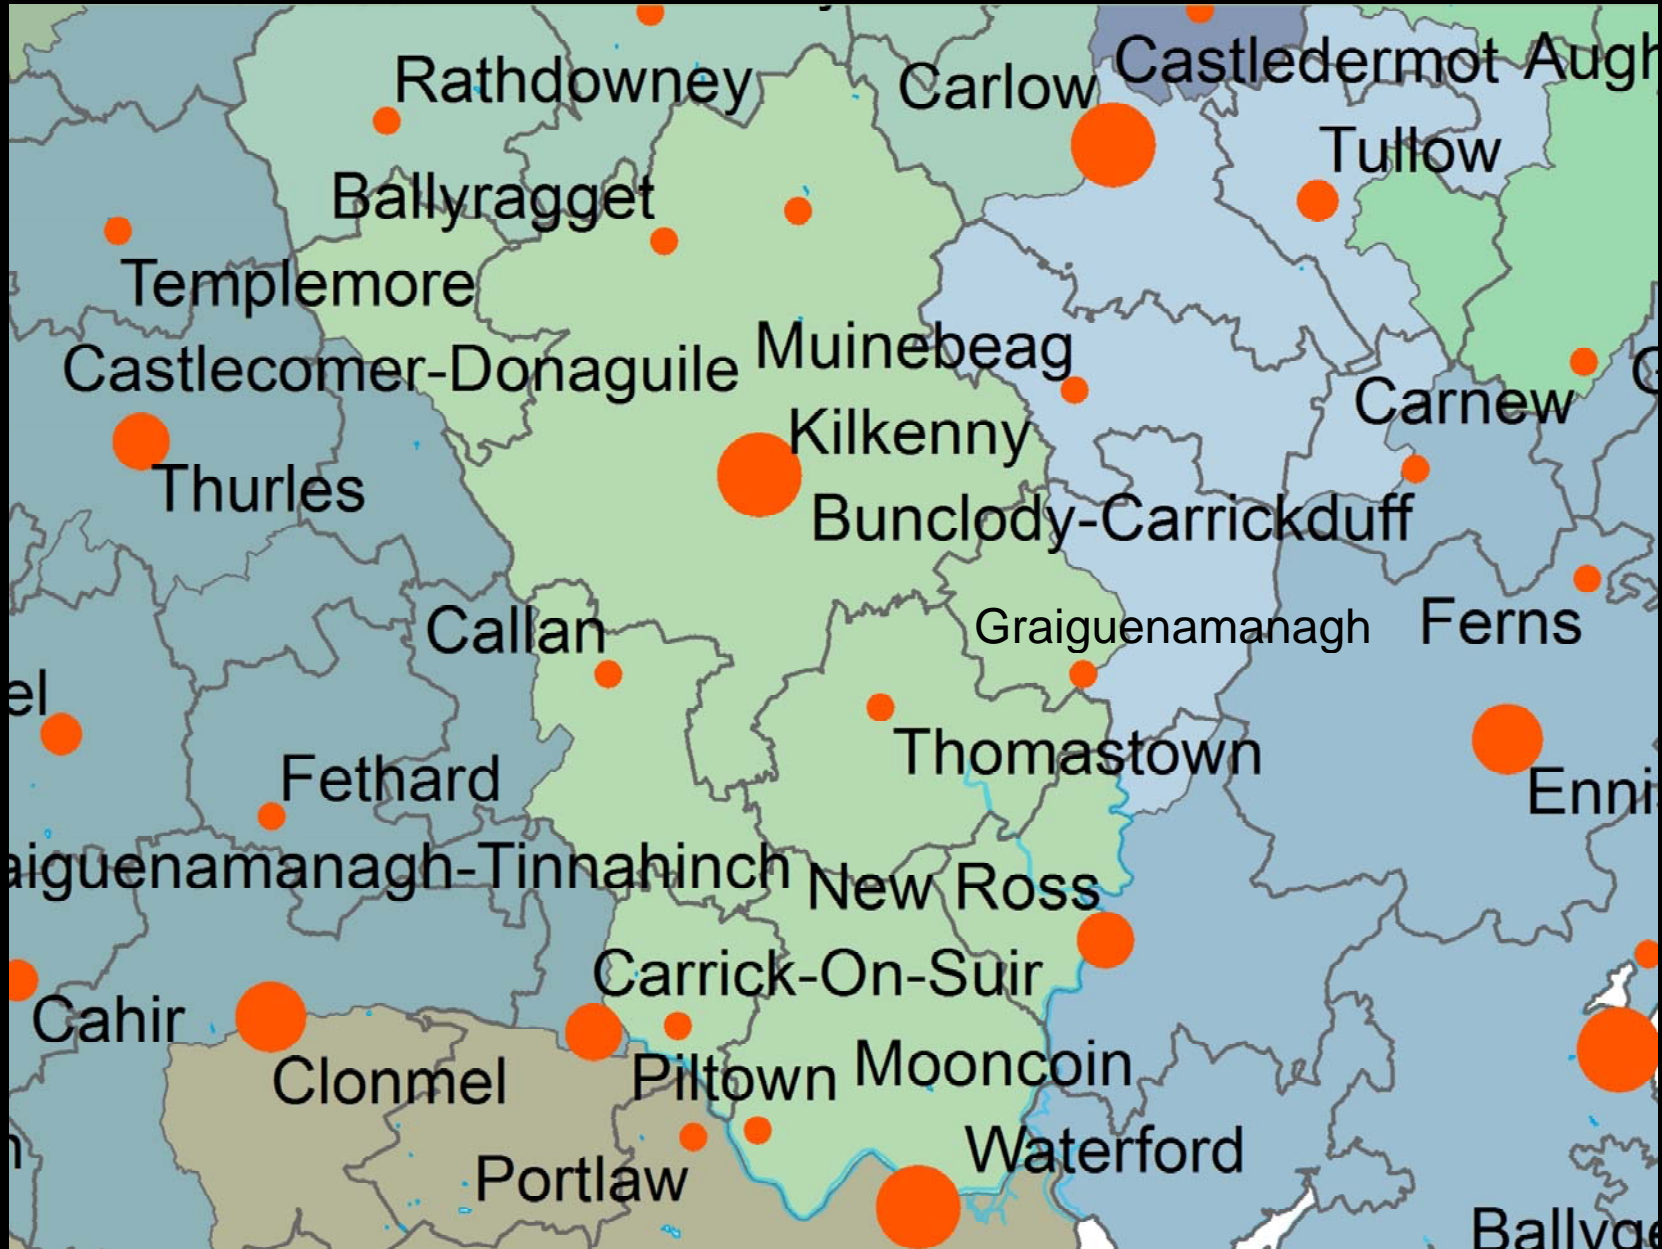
Rathdowney
Carlow
Castledermot
Augh
Tullow
Ballyragget
Templemore
Castlecomer-Donaguile
Muinebeag
Carnew
Kilkenny
Thurles
Bunclody-Carrickduff
Callan
Graiguenamanagh
Ferns
el
Thomastown
Fethard
Enni
aiguenamanagh-Tinnahinch
New Ross
Carrick-On-Suir
Cahir
Clonmel
Piltown
Mooncoin
Waterford
Portlaw
Ballyg